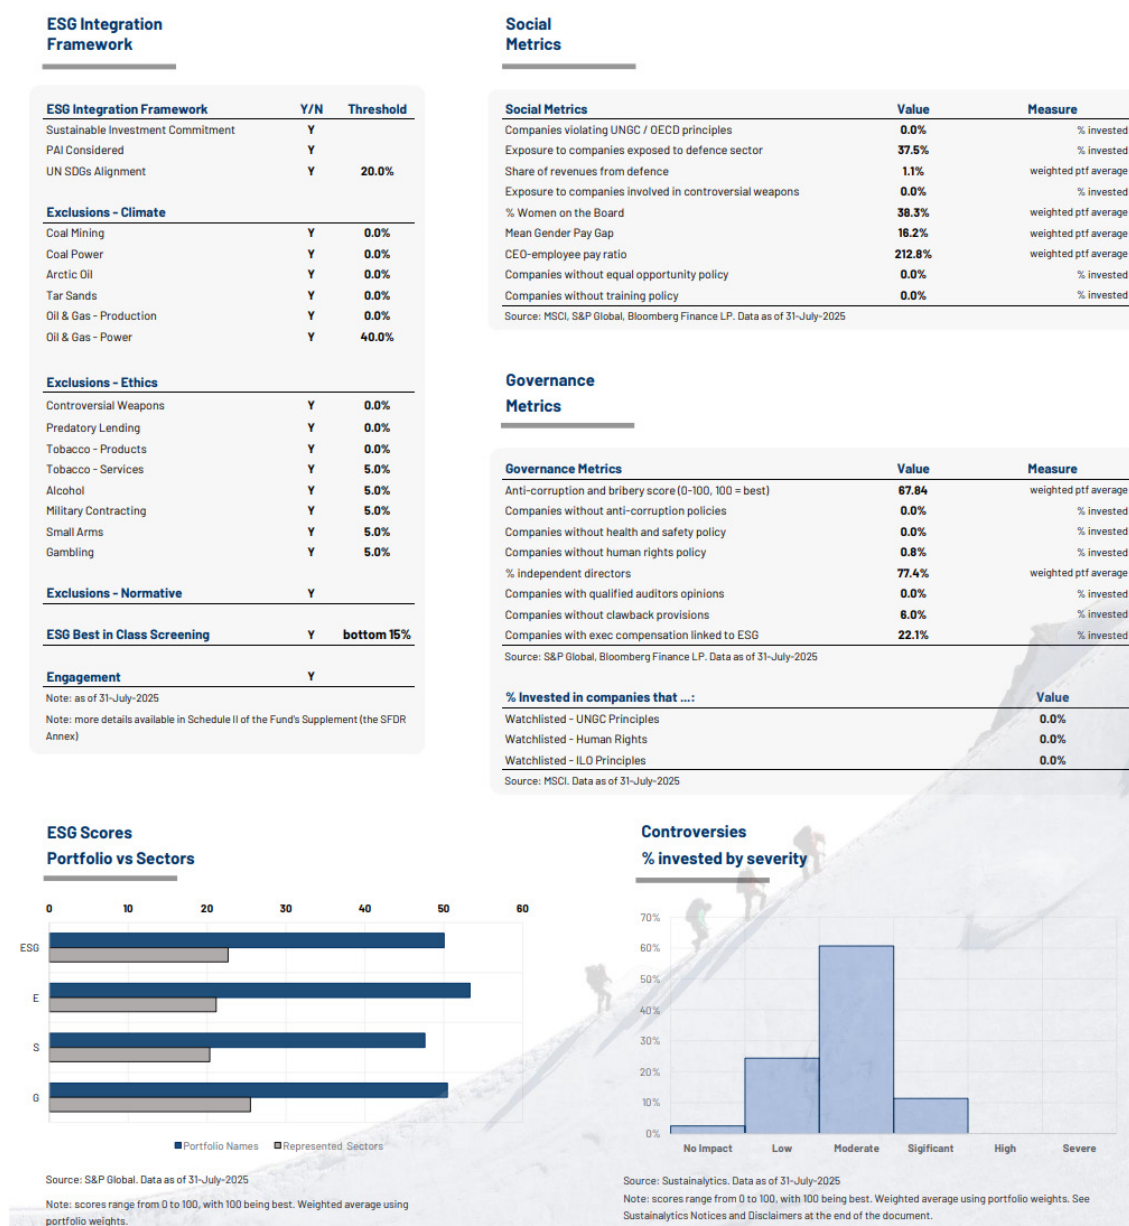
ESG Integration Framework

| ESG Integration Framework | Y/N | Threshold |
|---|---|---|
| Sustainable Investment Commitment | Y | |
| PAI Considered | Y | |
| UN SDGs Alignment | Y | 20.0% |
| **Exclusions - Climate** | | |
| Coal Mining | Y | 0.0% |
| Coal Power | Y | 0.0% |
| Arctic Oil | Y | 0.0% |
| Tar Sands | Y | 0.0% |
| Oil & Gas - Production | Y | 0.0% |
| Oil & Gas - Power | Y | 40.0% |
| **Exclusions - Ethics** | | |
| Controversial Weapons | Y | 0.0% |
| Predatory Lending | Y | 0.0% |
| Tobacco - Products | Y | 0.0% |
| Tobacco - Services | Y | 5.0% |
| Alcohol | Y | 5.0% |
| Military Contracting | Y | 5.0% |
| Small Arms | Y | 5.0% |
| Gambling | Y | 5.0% |
| **Exclusions - Normative** | Y | |
| **ESG Best in Class Screening** | Y | bottom 15% |
| **Engagement** | Y | |

Note: as of 31-July-2025

Note: more details available in Schedule II of the Fund's Supplement (the SFDR Annex)

Social Metrics

| Social Metrics | Value | Measure |
|---|---|---|
| Companies violating UNGC / OECD principles | 0.0% | % invested |
| Exposure to companies exposed to defence sector | 37.5% | % invested |
| Share of revenues from defence | 1.1% | weighted ptf average |
| Exposure to companies involved in controversial weapons | 0.0% | % invested |
| % Women on the Board | 38.3% | weighted ptf average |
| Mean Gender Pay Gap | 16.2% | weighted ptf average |
| CEO-employee pay ratio | 212.8% | weighted ptf average |
| Companies without equal opportunity policy | 0.0% | % invested |
| Companies without training policy | 0.0% | % invested |

Source: MSCI, S&P Global, Bloomberg Finance LP. Data as of 31-July-2025

Governance Metrics

| Governance Metrics | Value | Measure |
|---|---|---|
| Anti-corruption and bribery score (0-100, 100 = best) | 67.84 | weighted ptf average |
| Companies without anti-corruption policies | 0.0% | % invested |
| Companies without health and safety policy | 0.0% | % invested |
| Companies without human rights policy | 0.8% | % invested |
| % independent directors | 77.4% | weighted ptf average |
| Companies with qualified auditors opinions | 0.0% | % invested |
| Companies without clawback provisions | 6.0% | % invested |
| Companies with exec compensation linked to ESG | 22.1% | % invested |

Source: S&P Global, Bloomberg Finance LP. Data as of 31-July-2025

| % Invested in companies that ...: | Value |
|---|---|
| Watchlisted - UNGC Principles | 0.0% |
| Watchlisted - Human Rights | 0.0% |
| Watchlisted - ILO Principles | 0.0% |

Source: MSCI. Data as of 31-July-2025

ESG Scores
Portfolio vs Sectors

0 10 20 30 40 50 60
ESG
E
S
G
Portfolio Names Represented Sectors

Source: S&P Global. Data as of 31-July-2025

Note: scores range from 0 to 100, with 100 being best. Weighted average using portfolio weights.

Controversies
% invested by severity

70% 60% 50% 40% 30% 20% 10% 0%
No Impact Low Moderate Sigificant High Severe

Source: Sustainalytics. Data as of 31-July-2025

Note: scores range from 0 to 100, with 100 being best. Weighted average using portfolio weights. See Sustainalytics Notices and Disclaimers at the end of the document.